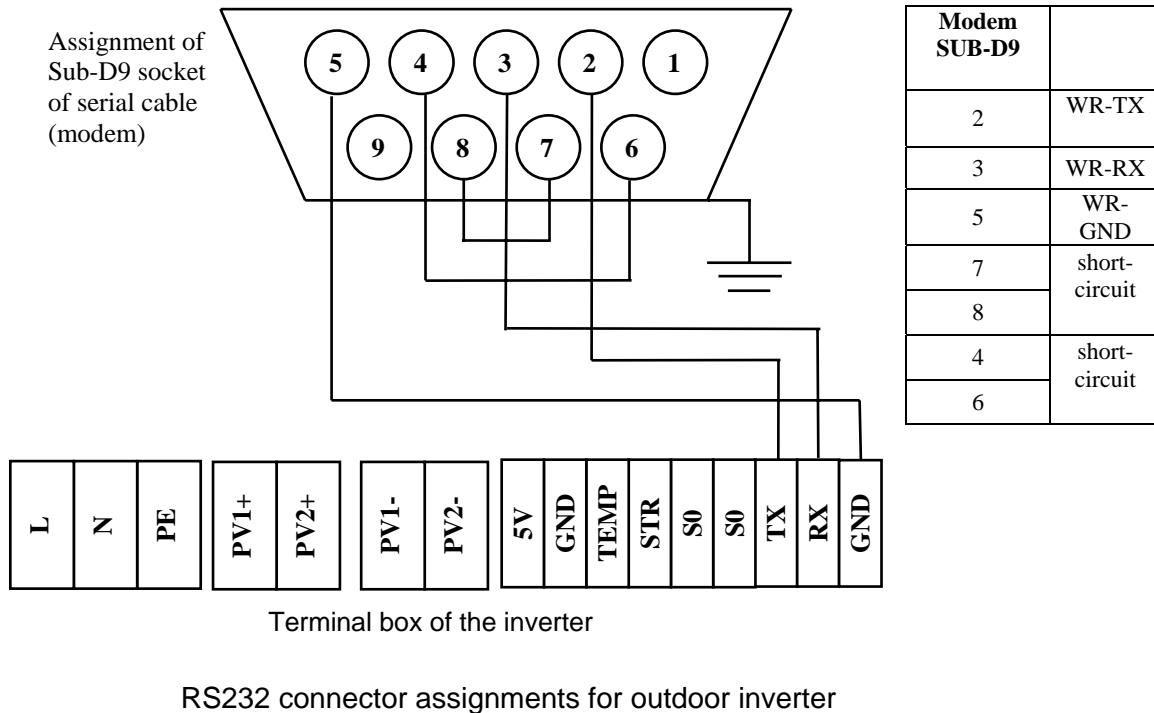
Assignment of Sub-D9 socket of serial cable (modem)

5 4 3 2 1
9 8 7 6

| Modem SUB-D9 | |
|---|---|
| 2 | WR-TX |
| 3 | WR-RX |
| 5 | WR-GND |
| 7 | short-circuit |
| 8 | |
| 4 | short-circuit |
| 6 | |

L N PE PV1+ PV2+ PV1- PV2- 5V GND TEMP STR S0 S0 TX RX GND

Terminal box of the inverter

RS232 connector assignments for outdoor inverter